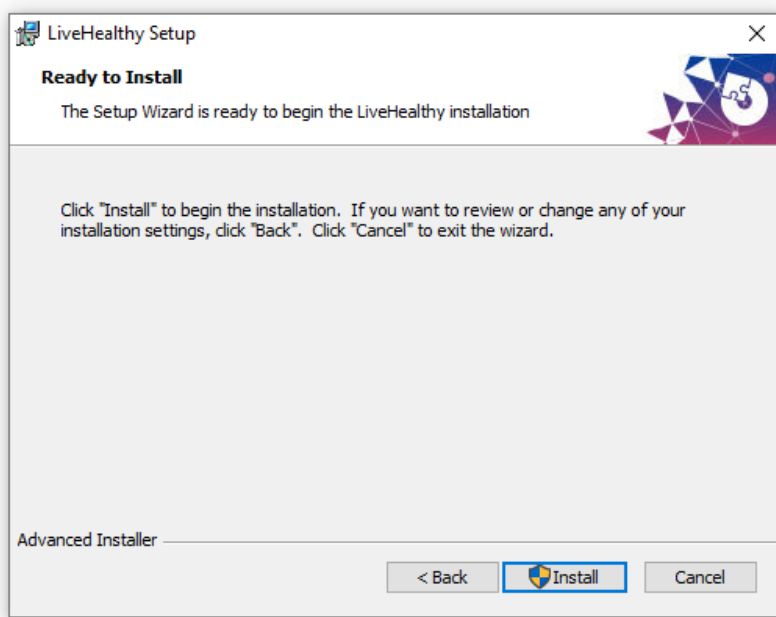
LiveHealthy Setup

Ready to Install

The Setup Wizard is ready to begin the LiveHealthy installation

Click "Install" to begin the installation. If you want to review or change any of your installation settings, click "Back". Click "Cancel" to exit the wizard.

Advanced Installer

< Back

Install

Cancel